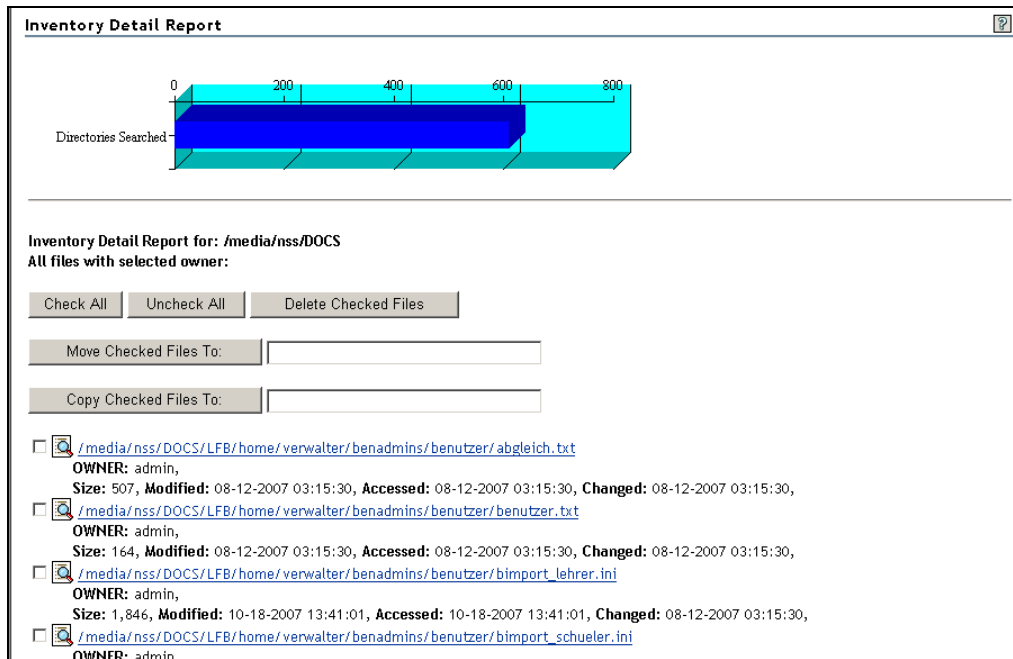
Inventory Detail Report

?

0 200 400 600 800

Directories Searched

Inventory Detail Report for: /media/nss/DOCS
All files with selected owner:

Check All | Uncheck All | Delete Checked Files

Move Checked Files To:

Copy Checked Files To:

/media/nss/DOCS/LFB/home/verwalter/benadmins/benutzer/abgleich.txt
OWNER: admin,
Size: 507, Modified: 08-12-2007 03:15:30, Accessed: 08-12-2007 03:15:30, Changed: 08-12-2007 03:15:30,

/media/nss/DOCS/LFB/home/verwalter/benadmins/benutzer/benutzer.txt
OWNER: admin,
Size: 164, Modified: 08-12-2007 03:15:30, Accessed: 08-12-2007 03:15:30, Changed: 08-12-2007 03:15:30,

/media/nss/DOCS/LFB/home/verwalter/benadmins/benutzer/bimport_lehrer.ini
OWNER: admin,
Size: 1,846, Modified: 10-18-2007 13:41:01, Accessed: 10-18-2007 13:41:01, Changed: 08-12-2007 03:15:30,

/media/nss/DOCS/LFB/home/verwalter/benadmins/benutzer/bimport_schueler.ini
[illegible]